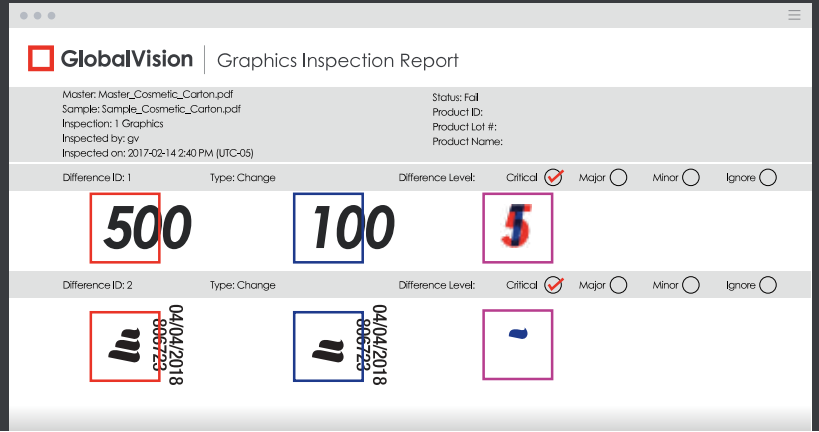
GlobalVision | Graphics Inspection Report

Master: Master_Cosmetic_Carton.pdf
Sample: Sample_Cosmetic_Carton.pdf
Inspection: 1 Graphics
Inspected by: gv
Inspected on: 2017-02-14 2:40 PM (UTC-05)

Status: Fail
Product ID:
Product Lot #:
Product Name:

Difference ID: 1 Type: Change Difference Level: Critical Major Minor Ignore

500 100 5

Difference ID: 2 Type: Change Difference Level: Critical Major Minor Ignore

04/04/2018 806723

04/04/2018 806723